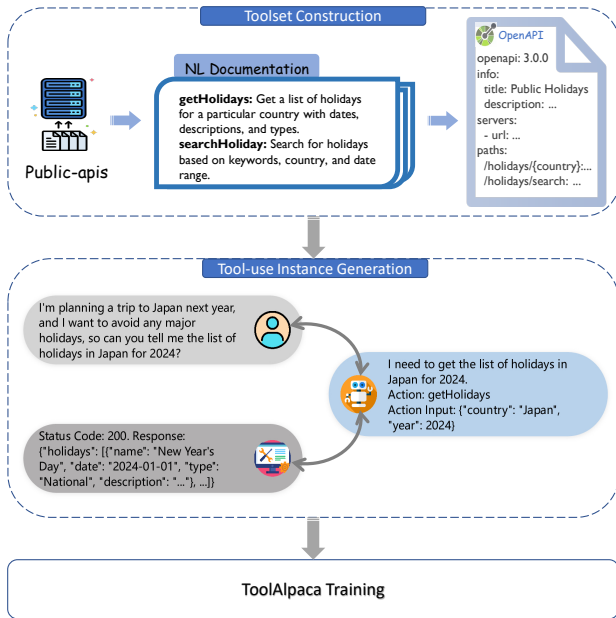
Toolset Construction

Public-apis

NL Documentation

**getHolidays:** Get a list of holidays for a particular country with dates, descriptions, and types.
**searchHoliday:** Search for holidays based on keywords, country, and date range.

OpenAPI
openapi: 3.0.0
info:
title: Public Holidays
description: ...
servers:
- url: ...
paths:
/holidays/{country}:...
/holidays/search: ...

Tool-use Instance Generation

I'm planning a trip to Japan next year, and I want to avoid any major holidays, so can you tell me the list of holidays in Japan for 2024?

I need to get the list of holidays in Japan for 2024.
Action: getHolidays
Action Input: {"country": "Japan", "year": 2024}

Status Code: 200. Response: {"holidays": [{"name": "New Year's Day", "date": "2024-01-01", "type": "National", "description": "..."}, ...]}

ToolAlpaca Training